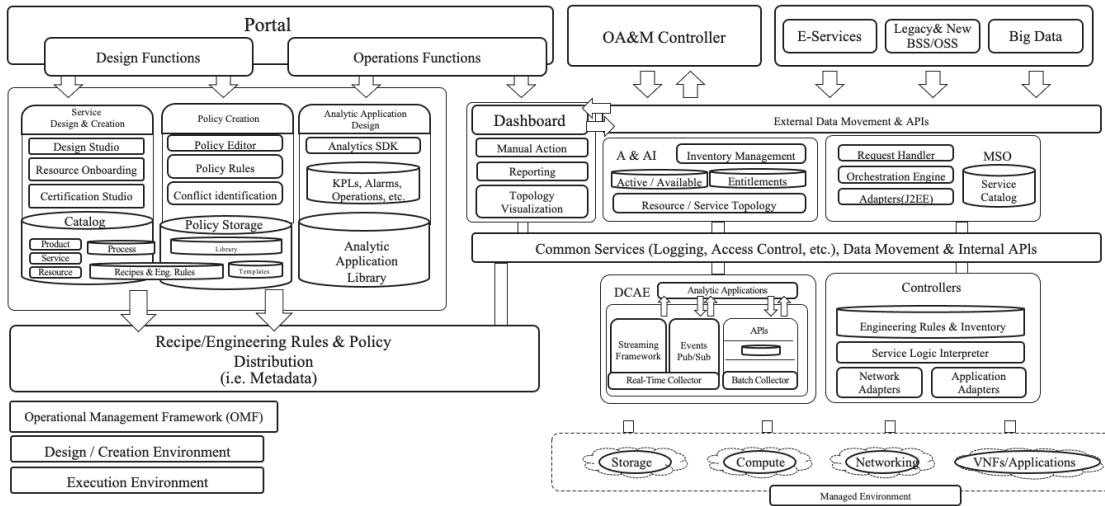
Portal

Design Functions

Operations Functions

OA&M Controller

E-Services

Legacy& New BSS/OSS

Big Data

Service Design & Creation

Design Studio

Resource Onboarding

Certification Studio

Catalog

Product

Service

Resource

Process

Recipes & Eng. Rules

Policy Creation

Policy Editor

Policy Rules

Conflict identification

Policy Storage

Library

Templates

Analytic Application Design

Analytics SDK

KPLs, Alarms, Operations, etc.

Analytic Application Library

Dashboard

Manual Action

Reporting

Topology Visualization

External Data Movement & APIs

A & AI

Inventory Management

Active / Available

Entitlements

Resource / Service Topology

Request Handler

Orchestration Engine

Adapters(J2EE)

MSO

Service Catalog

Common Services (Logging, Access Control, etc.), Data Movement & Internal APIs

DCAE

Analytic Applications

Streaming Framework

Events Pub/Sub

APIs

Real-Time Collector

Batch Collector

Controllers

Engineering Rules & Inventory

Service Logic Interpreter

Network Adapters

Application Adapters

Recipe/Engineering Rules & Policy Distribution (i.e. Metadata)

Operational Management Framework (OMF)

Design / Creation Environment

Execution Environment

Storage

Compute

Networking

VNFs/Applications

Managed Environment